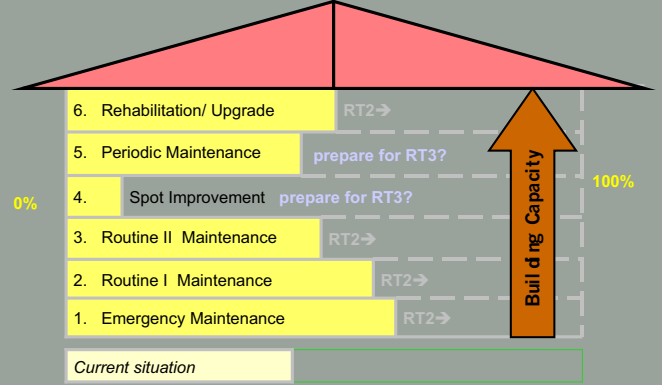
6. Rehabilitation/ Upgrade RT2➔

5. Periodic Maintenance prepare for RT3?

0% 4. Spot Improvement prepare for RT3? 100%

3. Routine II Maintenance RT2➔

2. Routine I Maintenance RT2➔

1. Emergency Maintenance RT2➔

Buil d ng Capacity

Current situation